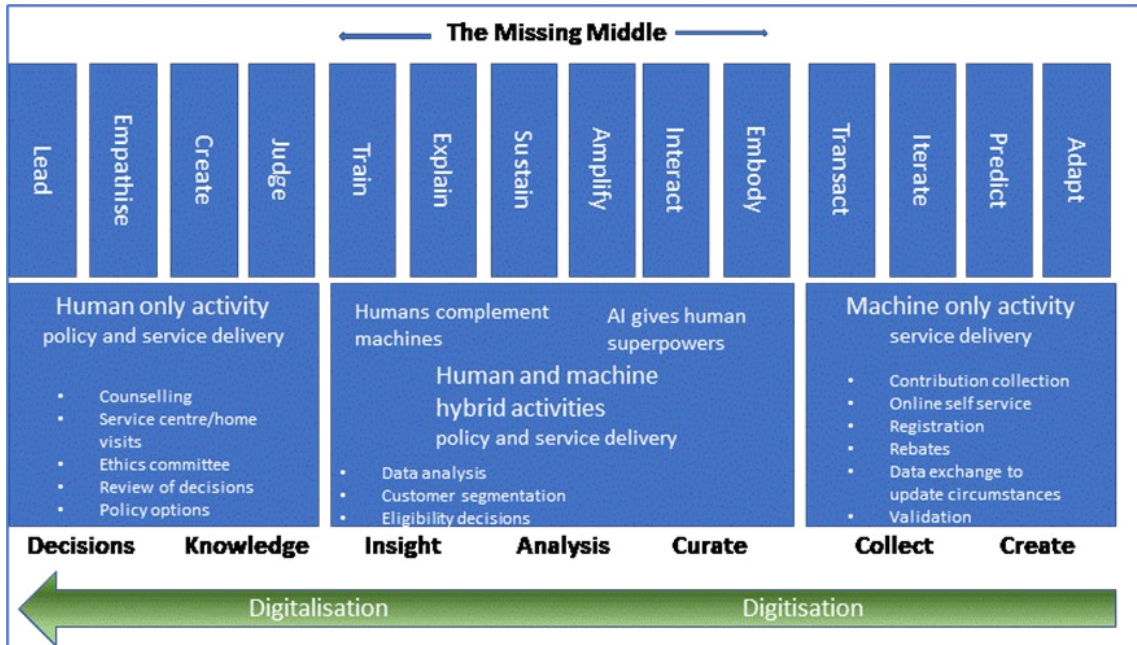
The Missing Middle

| Lead | Empathise | Create | Judge | Train | Explain | Sustain | Amplify | Interact | Embody | Transact | Iterate | Predict | Adapt |
|---|---|---|---|---|---|---|---|---|---|---|---|---|---|

Human only activity
policy and service delivery

- Counselling
- Service centre/home visits
- Ethics committee
- Review of decisions
- Policy options

Humans complement machines

AI gives human superpowers

Human and machine hybrid activities
policy and service delivery

- Data analysis
- Customer segmentation
- Eligibility decisions

Machine only activity
service delivery

- Contribution collection
- Online self service
- Registration
- Rebates
- Data exchange to update circumstances
- Validation

Decisions Knowledge Insight Analysis Curate Collect Create

Digitalisation Digitisation